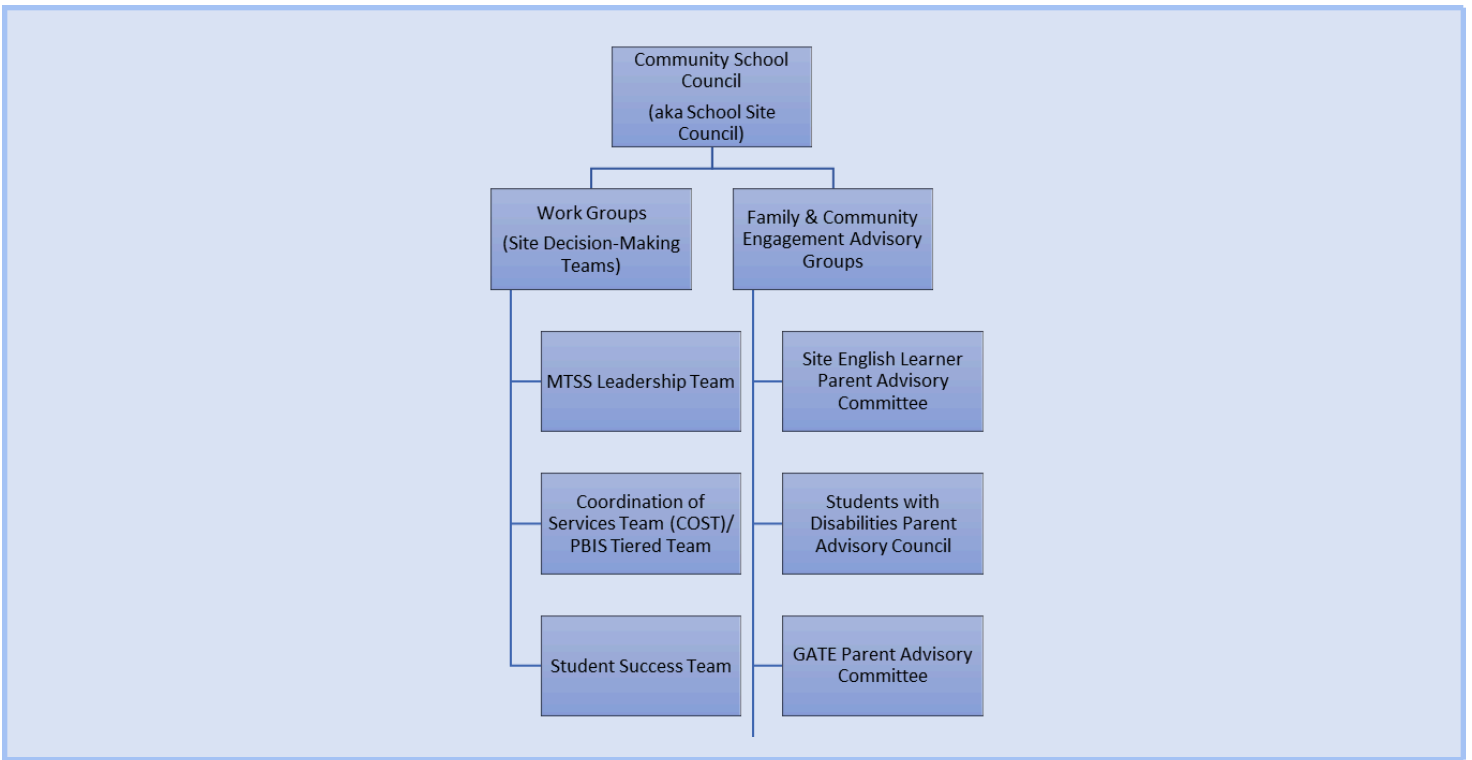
Community School Council

(aka School Site Council)

Work Groups

(Site Decision-Making Teams)

Family & Community Engagement Advisory Groups

MTSS Leadership Team

Coordination of Services Team (COST)/ PBIS Tiered Team

Student Success Team

Site English Learner Parent Advisory Committee

Students with Disabilities Parent Advisory Council

GATE Parent Advisory Committee